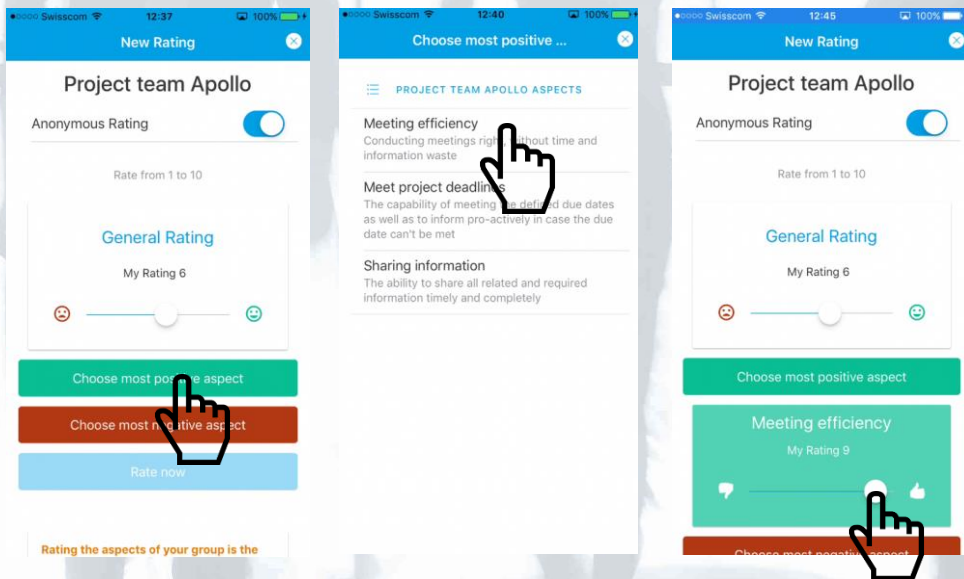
●○○○○ Swisscom 12:37 100%

New Rating

Project team Apollo

Anonymous Rating

Rate from 1 to 10

General Rating

My Rating 6

Choose most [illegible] aspect

Choose mo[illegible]t

Rate now

Rating the aspects of your group is the

●○○○○ Swisscom 12:40 100%

Choose most positive ...

PROJECT TEAM APOLLO ASPECTS

Meeting efficiency
Conducting meetings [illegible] time and information waste

Meet project dead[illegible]
The capability of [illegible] due dates as well as to inform pro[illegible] the due date can't be met

Sharing information
The ability to share all related and required information timely and completely

●○○○○ Swisscom 12:45 100%

New Rating

Project team Apollo

Anonymous Rating

Rate from 1 to 10

General Rating

My Rating 6

Choose most positive aspect

Meeting efficiency

My Rating 9

Choose most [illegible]